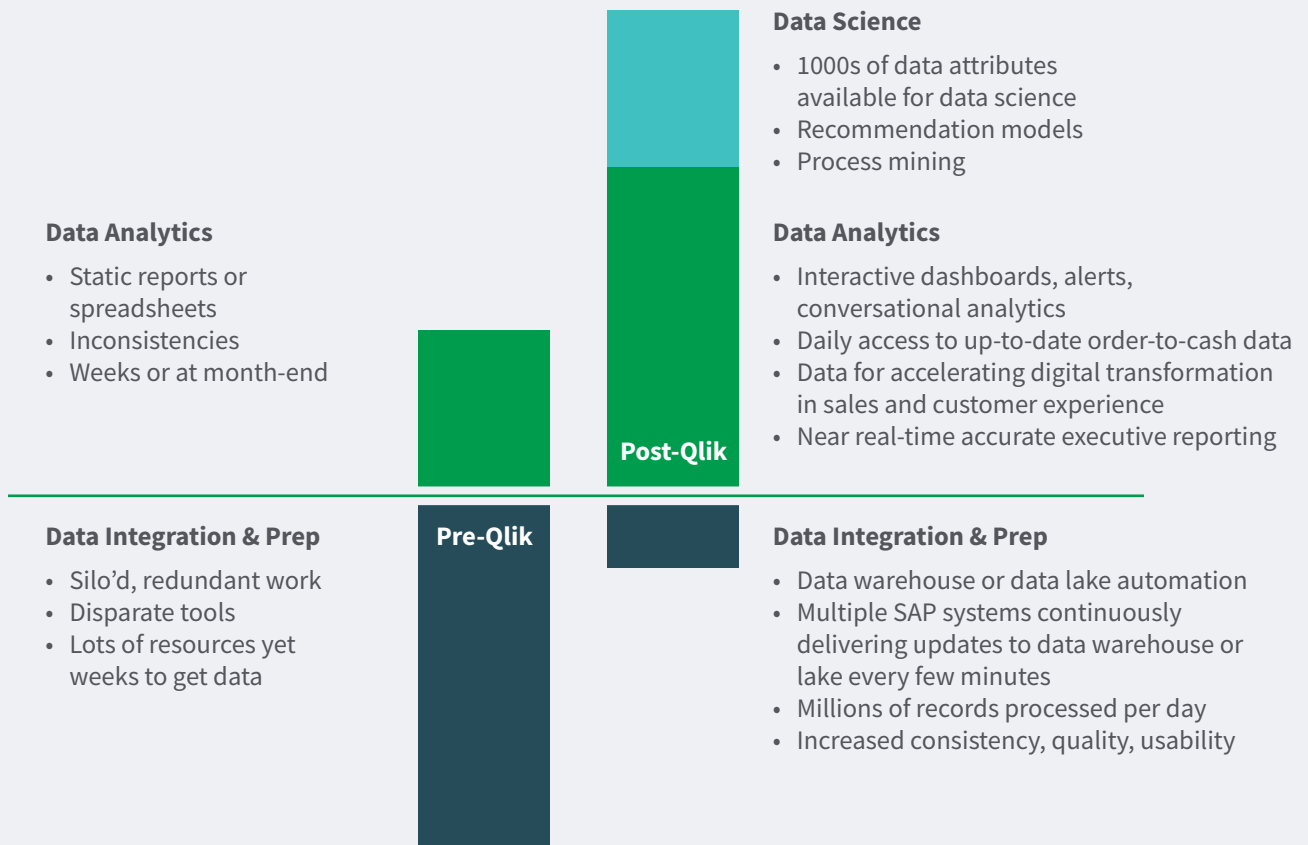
Data Science

- 1000s of data attributes available for data science
- Recommendation models
- Process mining

Data Analytics

- Static reports or spreadsheets
- Inconsistencies
- Weeks or at month-end

Data Analytics

- Interactive dashboards, alerts, conversational analytics
- Daily access to up-to-date order-to-cash data
- Data for accelerating digital transformation in sales and customer experience
- Near real-time accurate executive reporting

Post-Qlik

Pre-Qlik

Data Integration & Prep

- Silo'd, redundant work
- Disparate tools
- Lots of resources yet weeks to get data

Data Integration & Prep

- Data warehouse or data lake automation
- Multiple SAP systems continuously delivering updates to data warehouse or lake every few minutes
- Millions of records processed per day
- Increased consistency, quality, usability